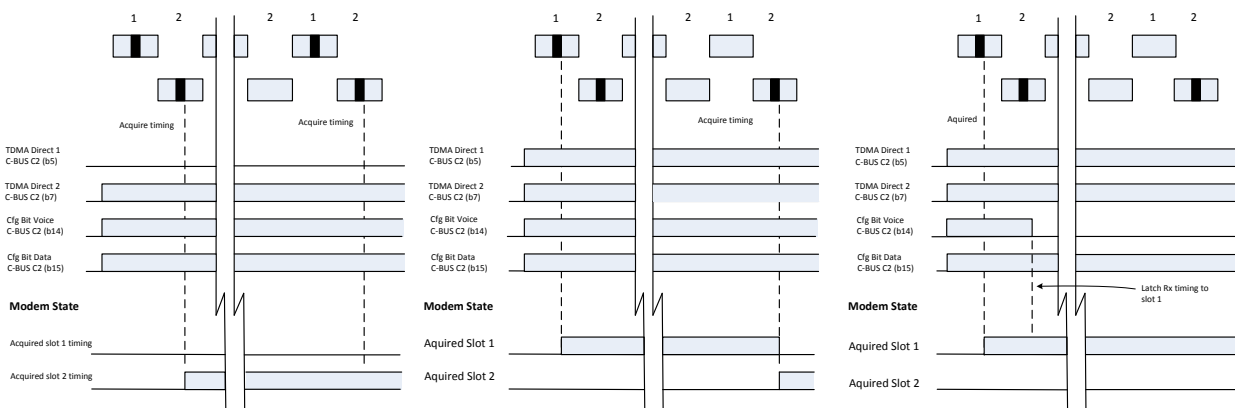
1 2 2 1 2

Acquire timing

Acquire timing

TDMA Direct 1
C-BUS C2 (b5)

TDMA Direct 2
C-BUS C2 (b7)

Cfg Bit Voice
C-BUS C2 (b14)

Cfg Bit Data
C-BUS C2 (b15)

Modem State

Acquired slot 1 timing

Acquired slot 2 timing

1 2 2 1 2

Acquire timing

TDMA Direct 1
C-BUS C2 (b5)

TDMA Direct 2
C-BUS C2 (b7)

Cfg Bit Voice
C-BUS C2 (b14)

Cfg Bit Data
C-BUS C2 (b15)

Modem State

Aquired Slot 1

Aquired Slot 2

1 2 2 1 2

Aquired

TDMA Direct 1
C-BUS C2 (b5)

TDMA Direct 2
C-BUS C2 (b7)

Cfg Bit Voice
C-BUS C2 (b14)

Cfg Bit Data
C-BUS C2 (b15)

Modem State

Latch Rx timing to slot 1

Aquired Slot 1

Aquired Slot 2